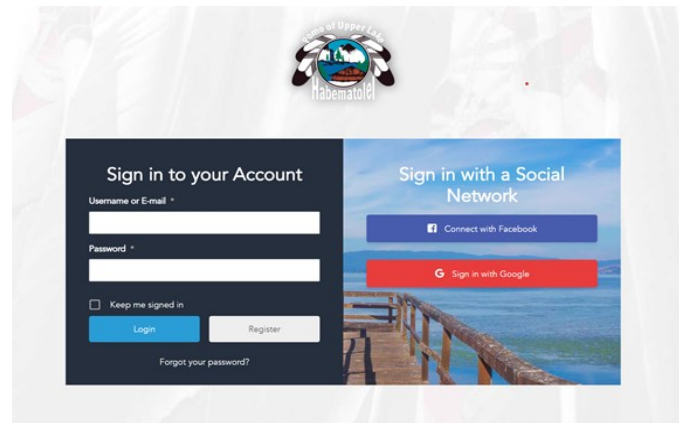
Pomo of Upper Lake
Habematolel

Sign in to your Account

Username or E-mail *

Password *

Keep me signed in

Login

Register

Forgot your password?

Sign in with a Social Network

Connect with Facebook

Sign in with Google